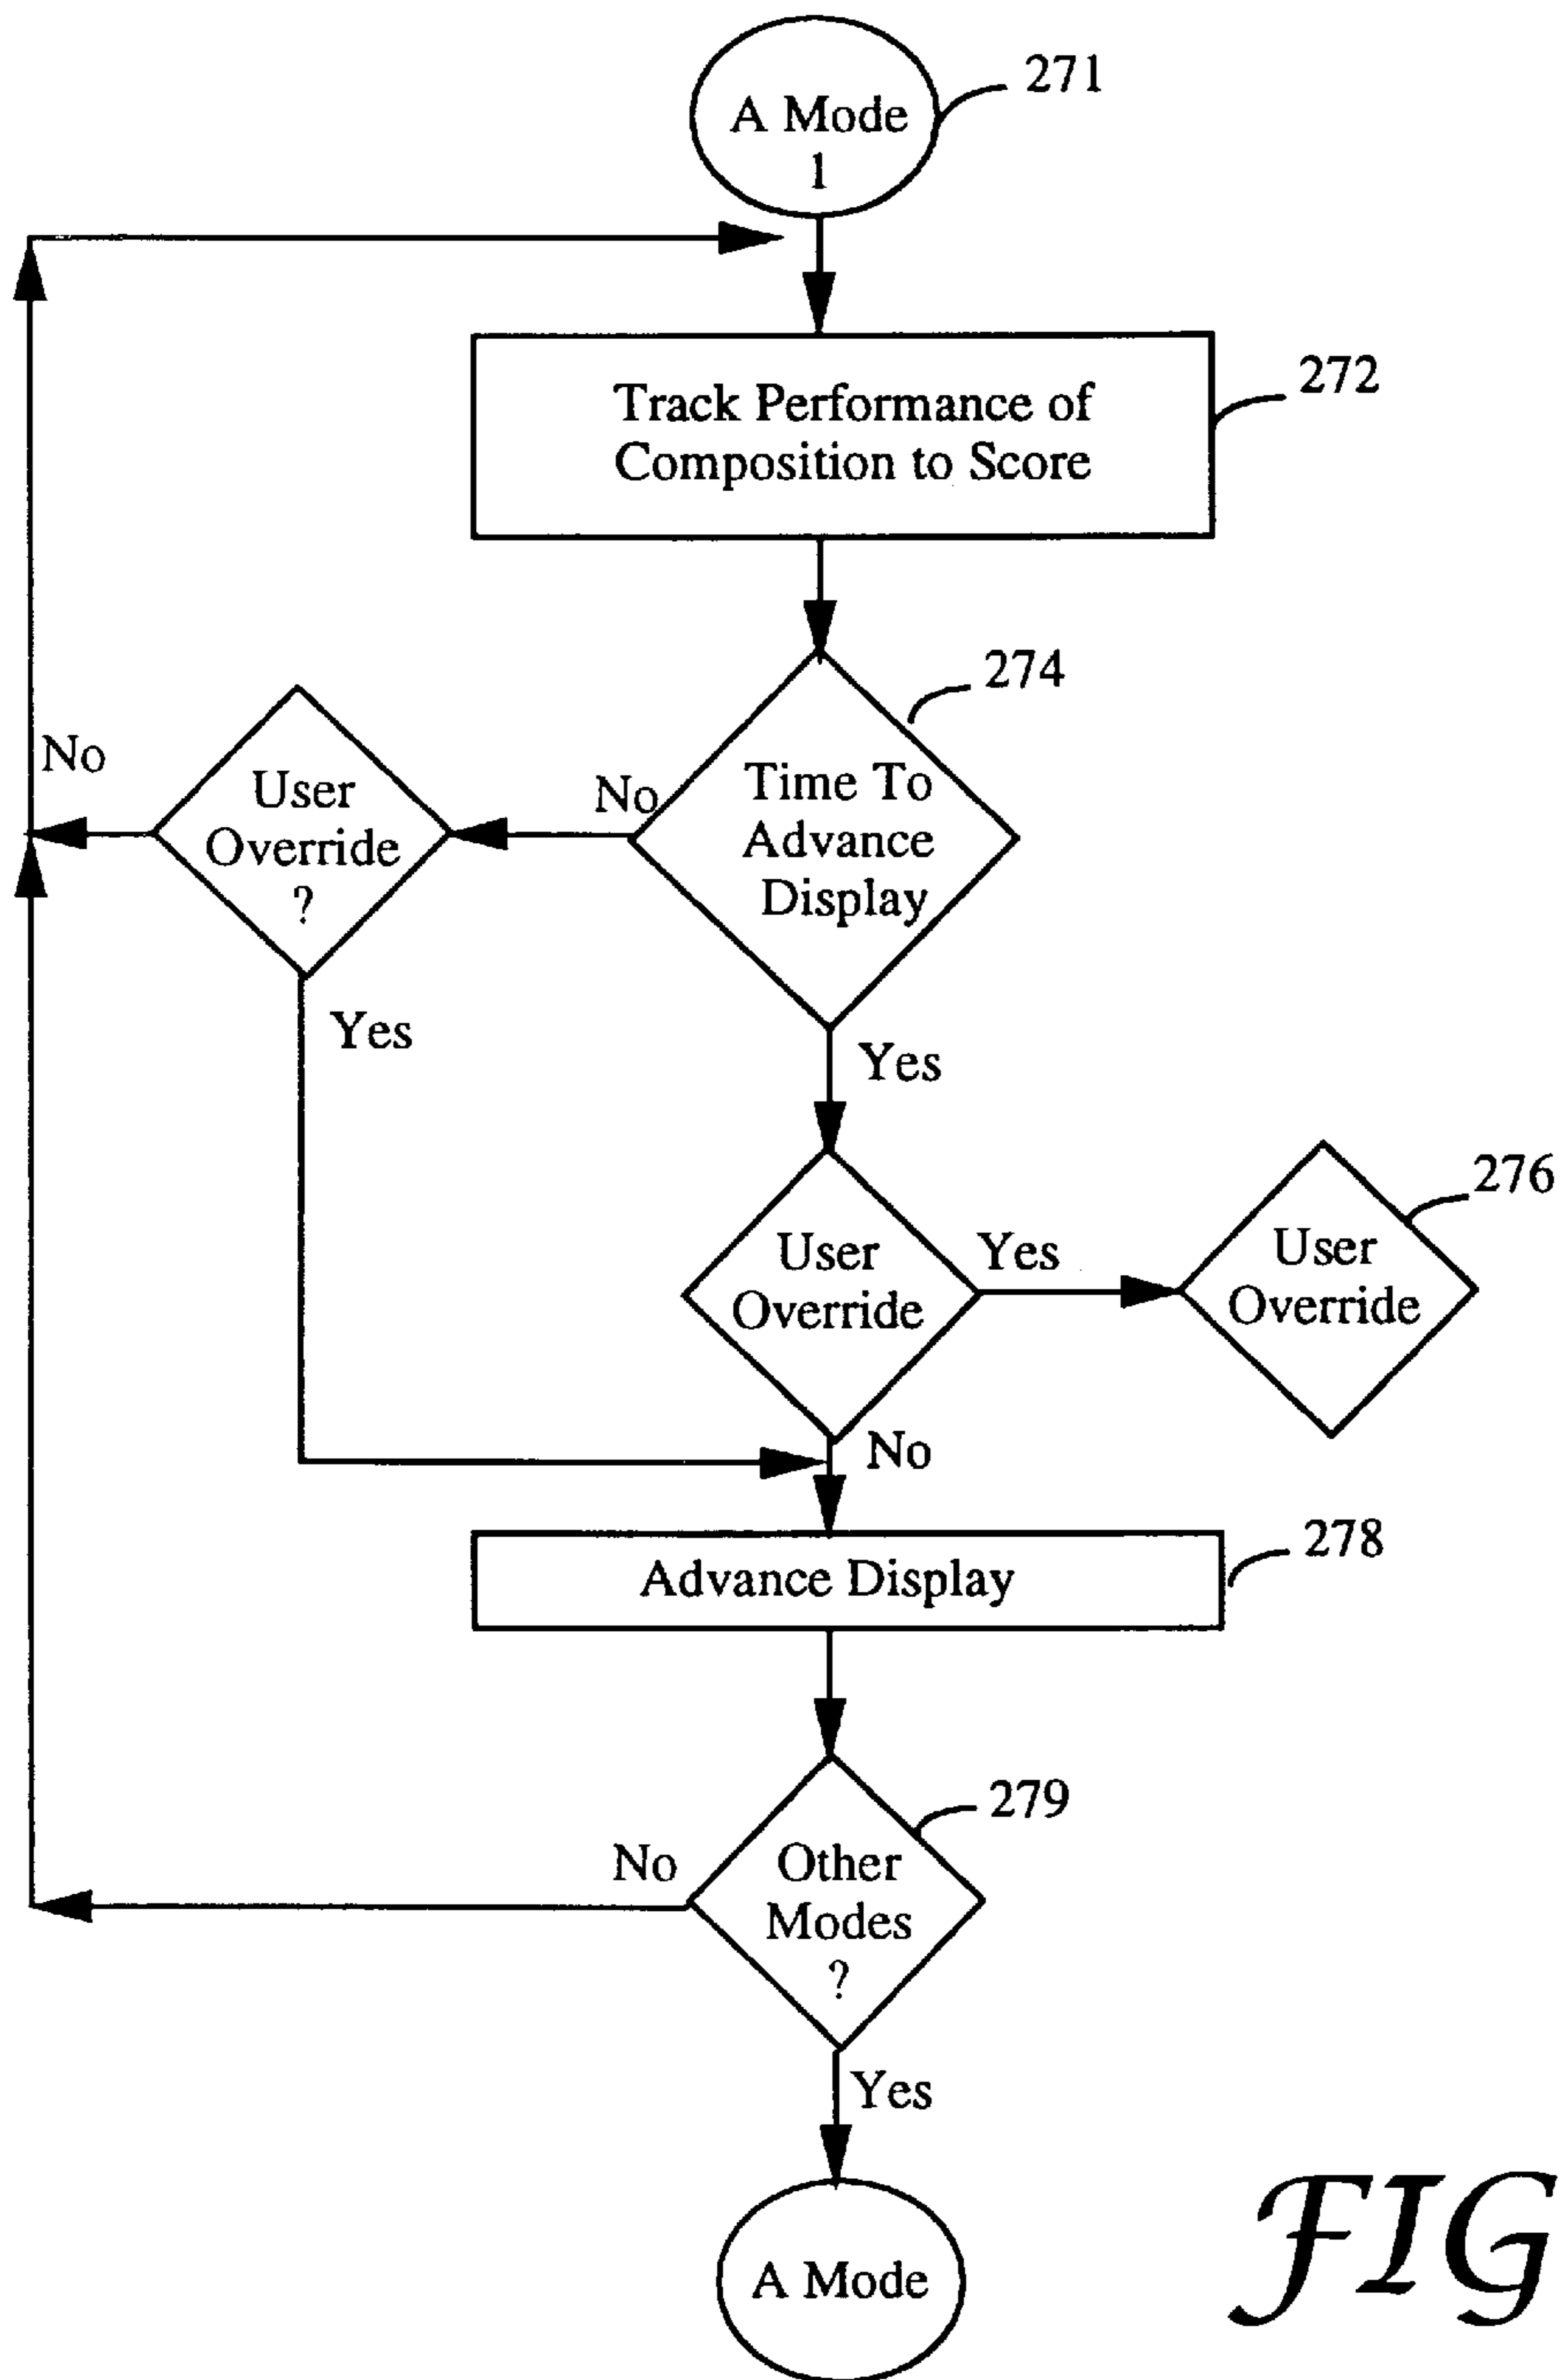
A Mode 1

271

Track Performance of Composition to Score

272

274

No

User Override ?

No

Time To Advance Display

Yes

Yes

User Override

Yes

User Override

276

No

Advance Display

278

279

No

Other Modes ?

Yes

A Mode

FIG